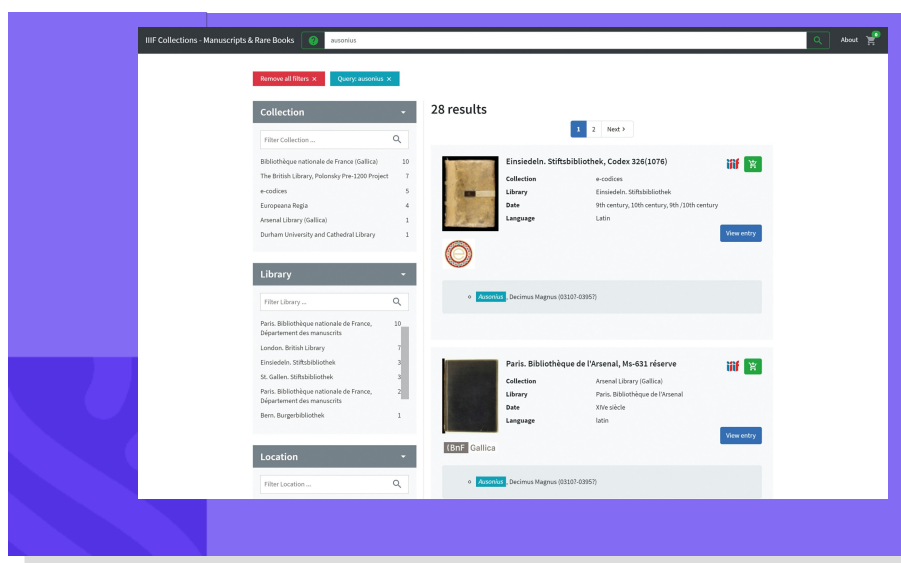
IIIF Collections - Manuscripts & Rare Books

ausonius

About 0

Remove all filters ×

Query: ausonius ×

Collection

Filter Collection ...

Bibliothèque nationale de France (Gallica) 10
The British Library, Polonsky Pre-1200 Project 7
e-codices 5
Europeana Regia 4
Arsenal Library (Gallica) 1
Durham University and Cathedral Library 1

Library

Filter Library ...

Paris. Bibliothèque nationale de France, Département des manuscrits 10
London. British Library 7
Einsiedeln. Stiftsbibliothek 3
St. Gallen. Stiftsbibliothek 3
Paris. Bibliothèque nationale de France, Département des manuscrits 2
Bern. Burgerbibliothek 1

Location

Filter Location ...

28 results

1 2 Next ›

Einsiedeln. Stiftsbibliothek, Codex 326(1076)

| | |
|---|---|
| Collection | e-codices |
| Library | Einsiedeln. Stiftsbibliothek |
| Date | 9th century, 10th century, 9th /10th century |
| Language | Latin |

View entry

Ausonius, Decimus Magnus (0310?-0395?)

Paris. Bibliothèque de l'Arsenal, Ms-631 réserve

| | |
|---|---|
| Collection | Arsenal Library (Gallica) |
| Library | Paris. Bibliothèque de l'Arsenal |
| Date | XIVe siècle |
| Language | latin |

View entry

BnF Gallica

Ausonius, Decimus Magnus (0310?-0395?)